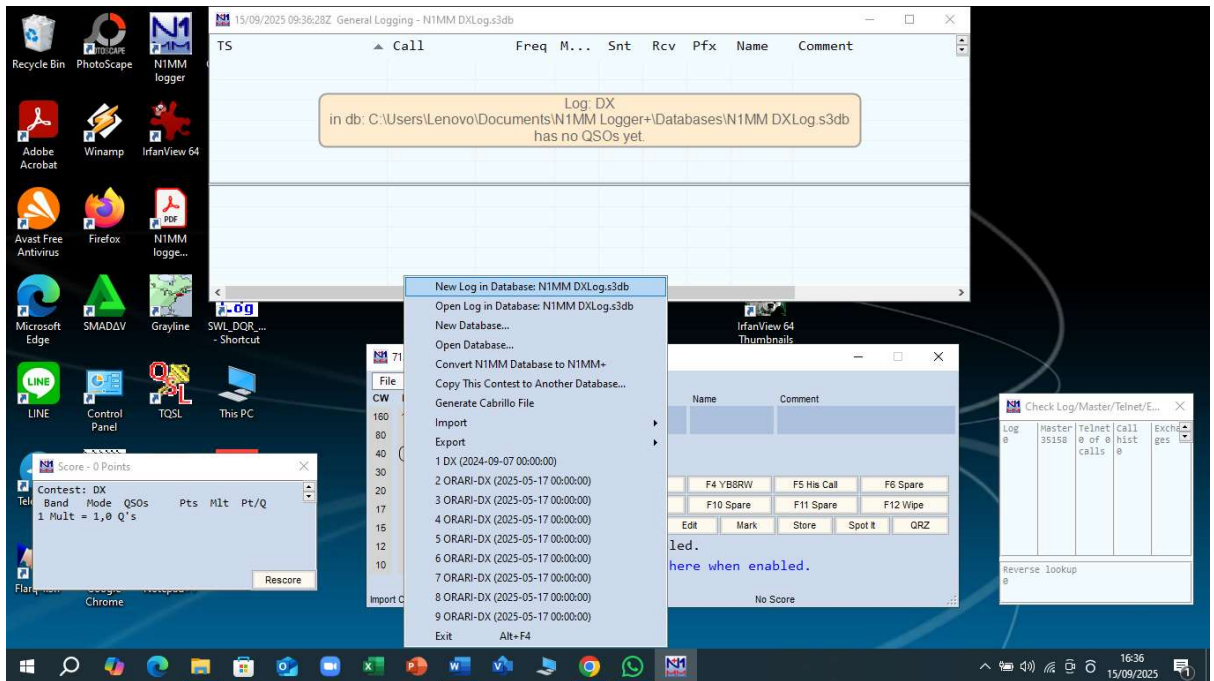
Recycle Bin
PhotoScape
N1MM logger
Adobe Acrobat
Winamp
IrfanView 64
Avast Free Antivirus
Firefox
N1MM logge...
Microsoft Edge
SMADAV
Grayline
SWL_DQR_... - Shortcut
IrfanView 64 Thumbnails
LINE
Control Panel
TQSL
This PC
Google Chrome

15/09/2025 09:36:28Z General Logging - N1MM DXLog.s3db

| TS | Call | Freq | M... | Snt | Rcv | Pfx | Name | Comment |
|---|---|---|---|---|---|---|---|---|

Log: DX
in db: C:\Users\Lenovo\Documents\N1MM Logger+\Databases\N1MM DXLog.s3db
has no QSOs yet.

New Log in Database: N1MM DXLog.s3db
Open Log in Database: N1MM DXLog.s3db
New Database...
Open Database...
Convert N1MM Database to N1MM+
Copy This Contest to Another Database...
Generate Cabrillo File
Import
Export
1 DX (2024-09-07 00:00:00)
2 ORARI-DX (2025-05-17 00:00:00)
3 ORARI-DX (2025-05-17 00:00:00)
4 ORARI-DX (2025-05-17 00:00:00)
5 ORARI-DX (2025-05-17 00:00:00)
6 ORARI-DX (2025-05-17 00:00:00)
7 ORARI-DX (2025-05-17 00:00:00)
8 ORARI-DX (2025-05-17 00:00:00)
9 ORARI-DX (2025-05-17 00:00:00)
Exit Alt+F4

71
File
CW
160
80
40
30
20
17
15
12
10
Name
Comment
F4 YB8RW
F5 His Call
F6 Spare
F10 Spare
F11 Spare
F12 Wipe
Edit
Mark
Store
Spot It
QRZ
led.
here when enabled.
Import C
No Score

Score - 0 Points
Contest: DX
Band Mode QSOs Pts Mlt Pt/Q
1 Mult = 1,0 Q's
Rescore

Check Log/Master/Telnet/E...
| Log | Master | Telnet | Call | Exchanges |
|---|---|---|---|---|
| 0 | 35158 | 0 of 0 calls | hist 0 | |
Reverse lookup
0

16:36
15/09/2025